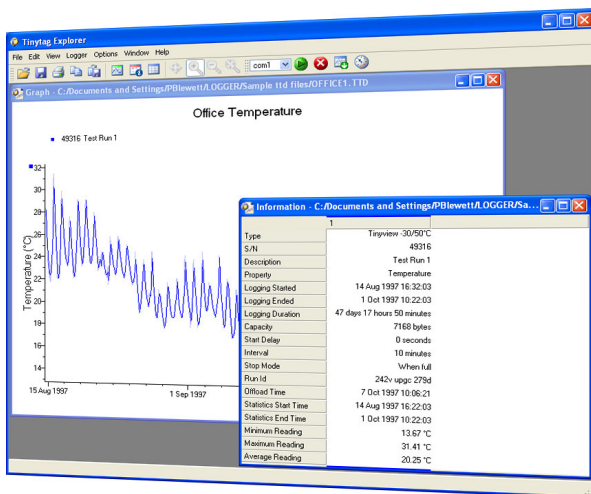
Tinytag Explorer

File Edit View Logger Options Window Help

com1

Graph - C:/Documents and Settings/PBlewett/LOGGER/Sample ttd files/OFFICE1.TTD

Office Temperature

49316 Test Run 1

Temperature (°C)

32
30
28
26
24
22
20
19
18
16
14

15 Aug 1997

1 Sep 1997

Information - C:/Documents and Settings/PBlewett/LOGGER/Sa...

| | 1 |
|---|---|
| Type | Tinyview -30/50°C |
| S/N | 49316 |
| Description | Test Run 1 |
| Property | Temperature |
| Logging Started | 14 Aug 1997 16:32:03 |
| Logging Ended | 1 Oct 1997 10:22:03 |
| Logging Duration | 47 days 17 hours 50 minutes |
| Capacity | 7168 bytes |
| Start Delay | 0 seconds |
| Interval | 10 minutes |
| Stop Mode | When full |
| Run Id | 242v upgc 279d |
| Offload Time | 7 Oct 1997 10:06:21 |
| Statistics Start Time | 14 Aug 1997 16:22:03 |
| Statistics End Time | 1 Oct 1997 10:22:03 |
| Minimum Reading | 13.67 °C |
| Maximum Reading | 31.41 °C |
| Average Reading | 20.25 °C |